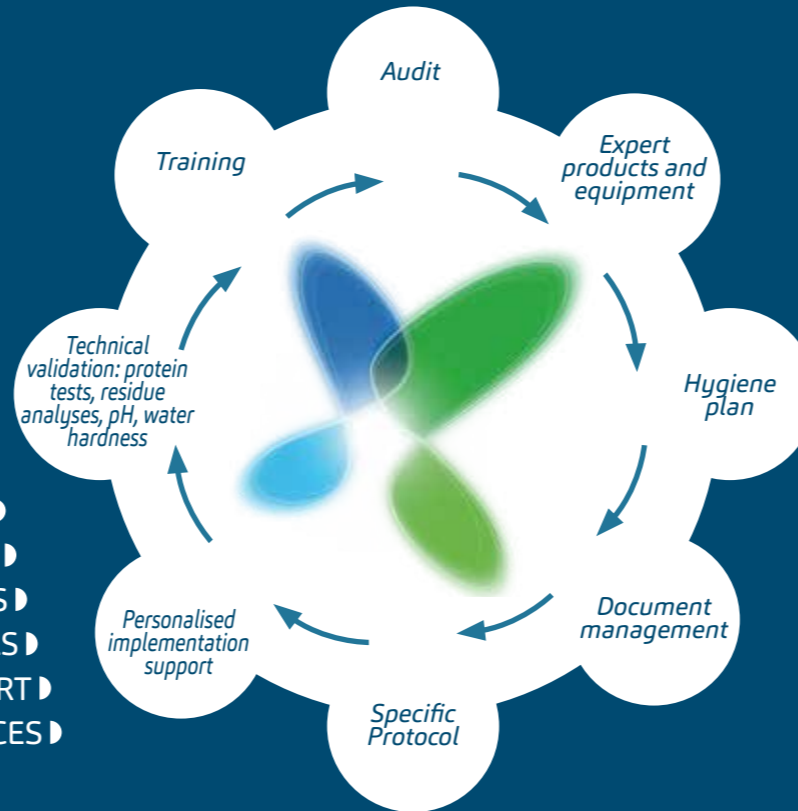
Audit

Expert products and equipment

Hygiene plan

Document management

Specific Protocol

Personalised implementation support

Technical validation: protein tests, residue analyses, pH, water hardness

Training

S
S
RT
CES